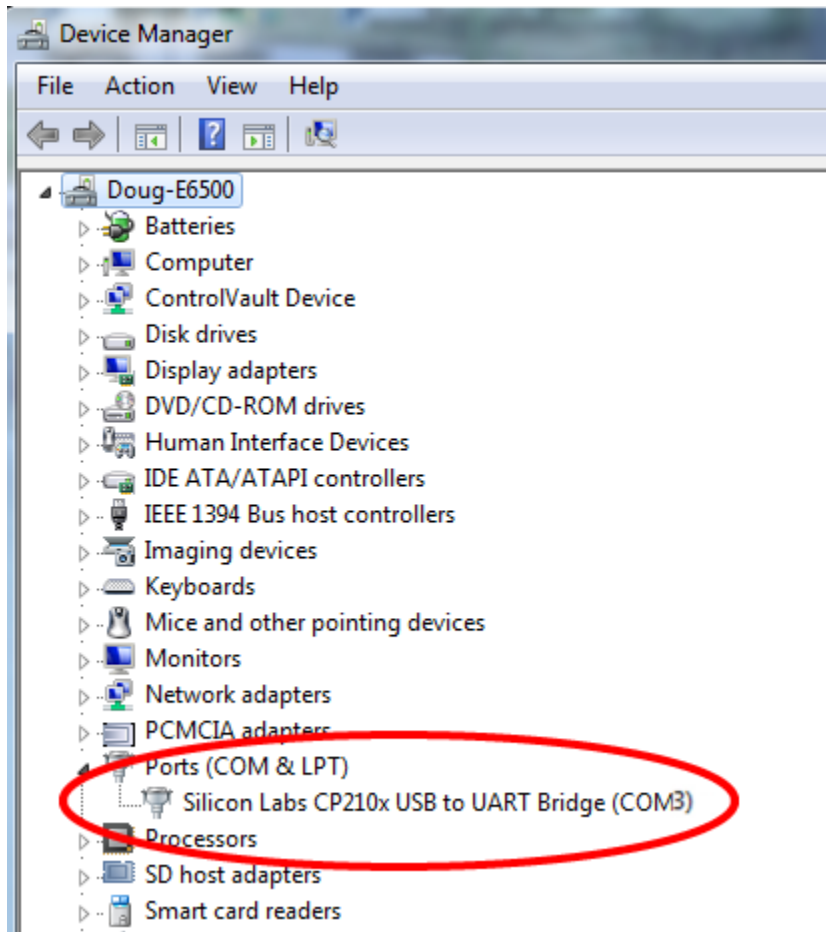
Device Manager

File Action View Help

Doug-E6500
Batteries
Computer
ControlVault Device
Disk drives
Display adapters
DVD/CD-ROM drives
Human Interface Devices
IDE ATA/ATAPI controllers
IEEE 1394 Bus host controllers
Imaging devices
Keyboards
Mice and other pointing devices
Monitors
Network adapters
PCMCIA adapters
Ports (COM & LPT)
Silicon Labs CP210x USB to UART Bridge (COM3)
Processors
SD host adapters
Smart card readers